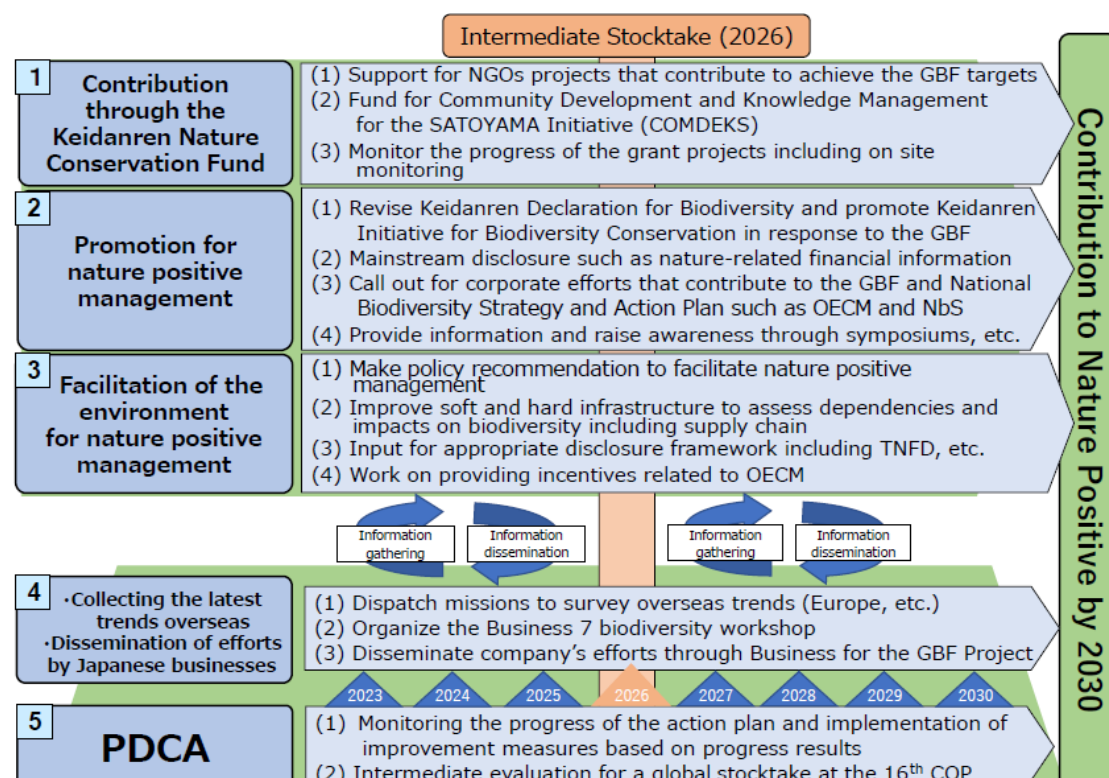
Intermediate Stocktake (2026)

1
Contribution through the Keidanren Nature Conservation Fund

(1) Support for NGOs projects that contribute to achieve the GBF targets
(2) Fund for Community Development and Knowledge Management for the SATOYAMA Initiative (COMDEKS)
(3) Monitor the progress of the grant projects including on site monitoring

2
Promotion for nature positive management

(1) Revise Keidanren Declaration for Biodiversity and promote Keidanren Initiative for Biodiversity Conservation in response to the GBF
(2) Mainstream disclosure such as nature-related financial information
(3) Call out for corporate efforts that contribute to the GBF and National Biodiversity Strategy and Action Plan such as OECM and NbS
(4) Provide information and raise awareness through symposiums, etc.

3
Facilitation of the environment for nature positive management

(1) Make policy recommendation to facilitate nature positive management
(2) Improve soft and hard infrastructure to assess dependencies and impacts on biodiversity including supply chain
(3) Input for appropriate disclosure framework including TNFD, etc.
(4) Work on providing incentives related to OECM

Information gathering
Information dissemination
Information gathering
Information dissemination

4
·Collecting the latest trends overseas
·Dissemination of efforts by Japanese businesses

(1) Dispatch missions to survey overseas trends (Europe, etc.)
(2) Organize the Business 7 biodiversity workshop
(3) Disseminate company's efforts through Business for the GBF Project

2023 2024 2025 2026 2027 2028 2029 2030

5
PDCA

(1) Monitoring the progress of the action plan and implementation of improvement measures based on progress results
(2) Intermediate evaluation for a global stocktake at the 16$^{th}$ COP

Contribution to Nature Positive by 2030